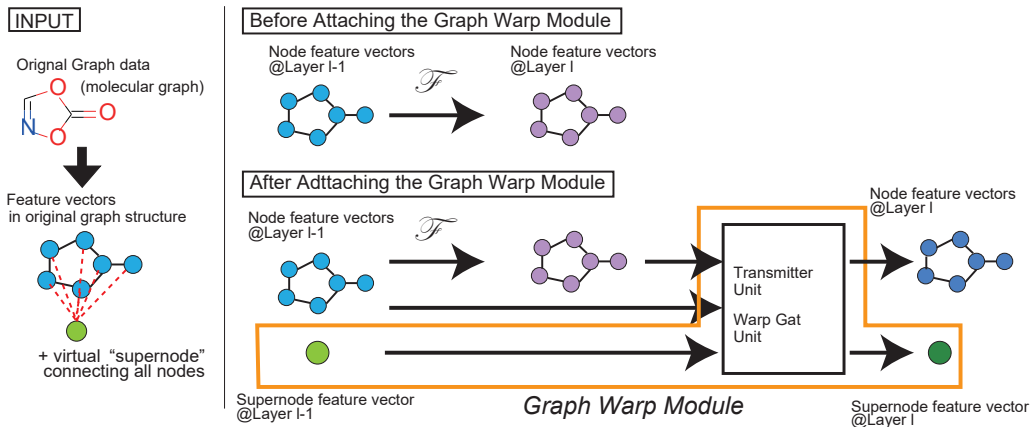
INPUT

Orignal Graph data (molecular graph)

O
O
O
N

Feature vectors in original graph structure

+ virtual "supernode" connecting all nodes

Before Attaching the Graph Warp Module

Node feature vectors @Layer l-1

$\mathscr{F}$

Node feature vectors @Layer l

After Adttaching the Graph Warp Module

Node feature vectors @Layer l-1

$\mathscr{F}$

Transmitter Unit

Warp Gat Unit

Node feature vectors @Layer l

Supernode feature vector @Layer l-1

Graph Warp Module

Supernode feature vector @Layer l